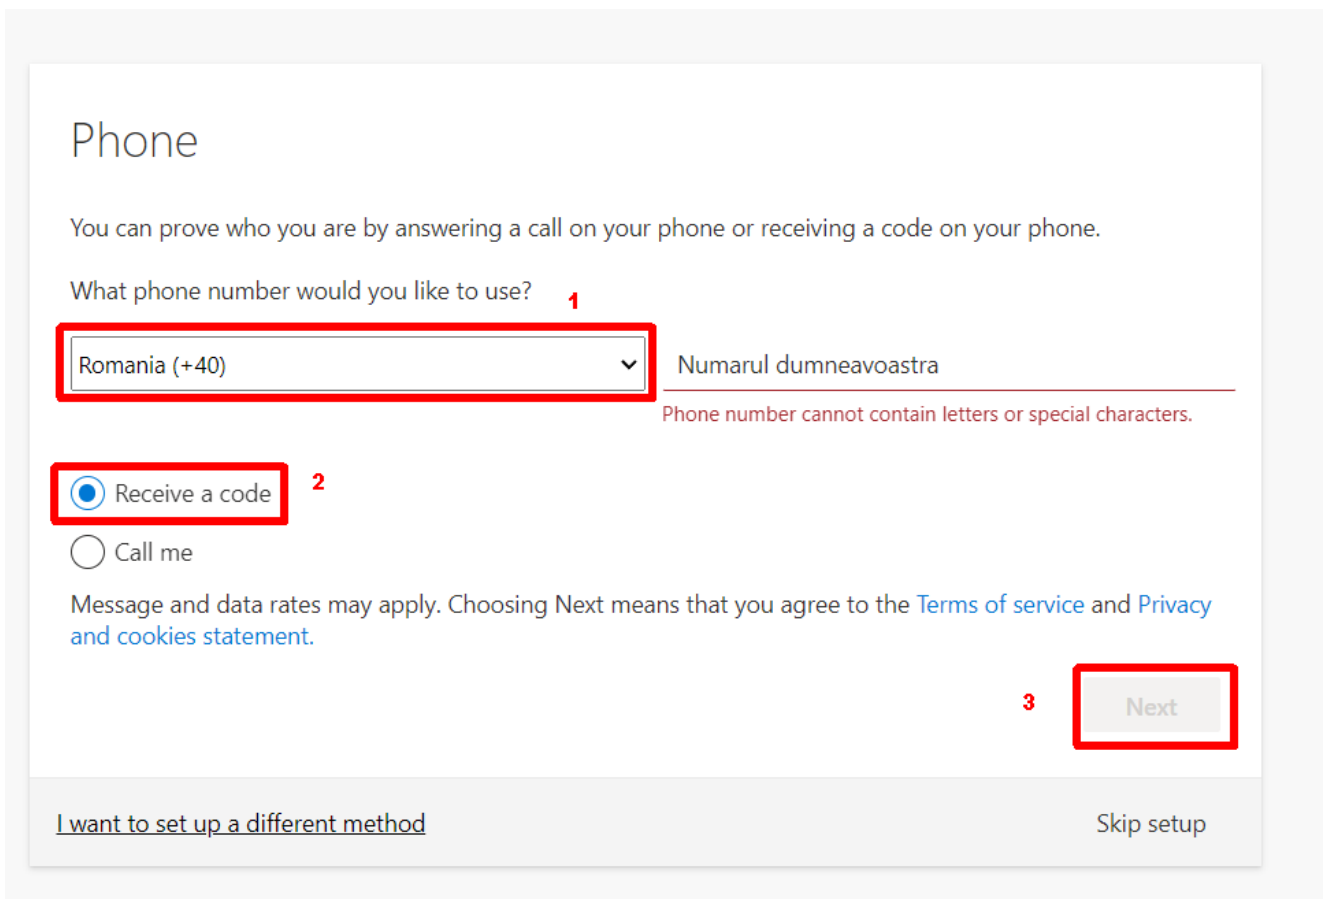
Phone

You can prove who you are by answering a call on your phone or receiving a code on your phone.

What phone number would you like to use?

1

Romania (+40)

Numarul dumneavoastra

Phone number cannot contain letters or special characters.

Receive a code

2

Call me

Message and data rates may apply. Choosing Next means that you agree to the Terms of service and Privacy and cookies statement.

3

Next

I want to set up a different method

Skip setup